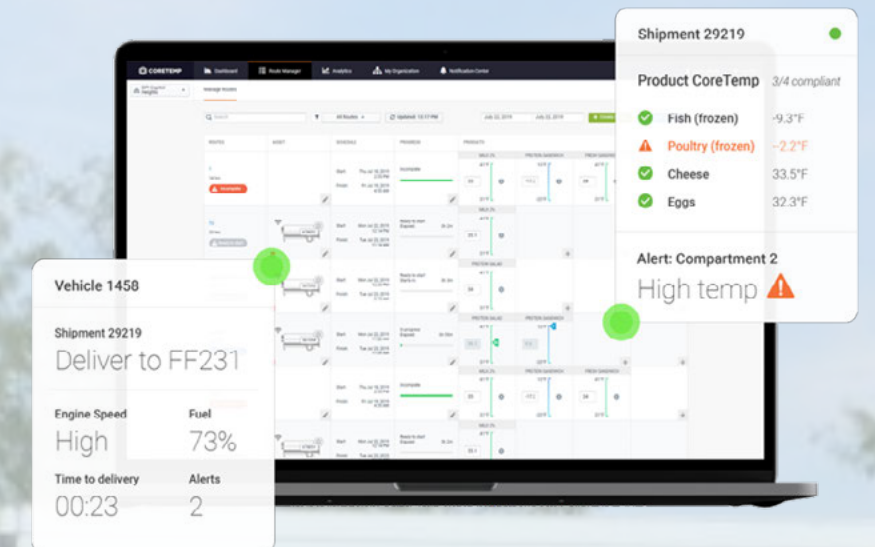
Shipment 29219

Product CoreTemp 3/4 compliant

Fish (frozen) -9.3°F

Poultry (frozen) -2.2°F

Cheese 33.5°F

Eggs 32.3°F

Alert: Compartment 2

High temp

CORETEMP Dashboard Route Manager Analytics My Organization Notification Center

Manage routes

All Routes

Updated: 12:17 PM

July 22, 2019 July 22, 2019

ROUTES ASSET SCHEDULE PROGRESS PRODUCTS

Incomplete

Vehicle 1458

Shipment 29219

Deliver to FF231

Engine Speed

High

Fuel

73%

Time to delivery

00:23

Alerts

2